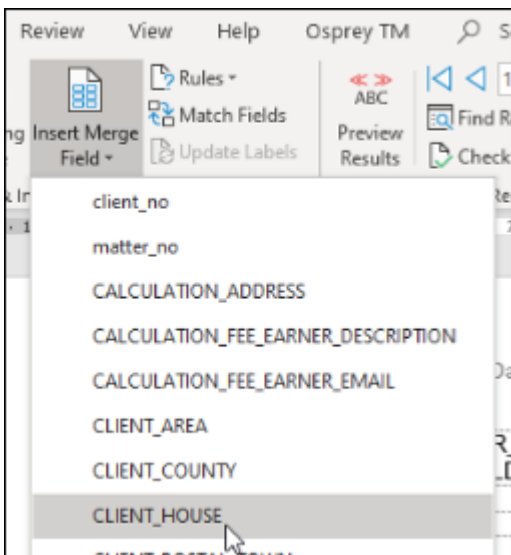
Review View Help Osprey TM S

ng Insert Merge Field

Rules

Match Fields

Update Labels

ABC

Preview Results

1

Find R

Check

k In

Re

client_no

matter_no

CALCULATION_ADDRESS

CALCULATION_FEE_EARNER_DESCRIPTION

CALCULATION_FEE_EARNER_EMAIL

CLIENT_AREA

CLIENT_COUNTY

CLIENT_HOUSE

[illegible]

Da